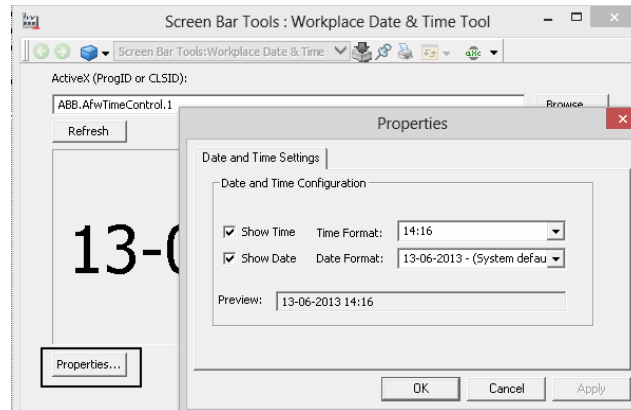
Screen Bar Tools : Workplace Date & Time Tool

Screen Bar Tools:Workplace Date & Time

ActiveX (ProgID or CLSID):

ABB.AfwTimeControl.1

Browse

Refresh

13-0

Properties...

Properties

Date and Time Settings

Date and Time Configuration

Show Time

Time Format:

14:16

Show Date

Date Format:

13-06-2013 - (System defau

Preview:

13-06-2013 14:16

OK

Cancel

Apply